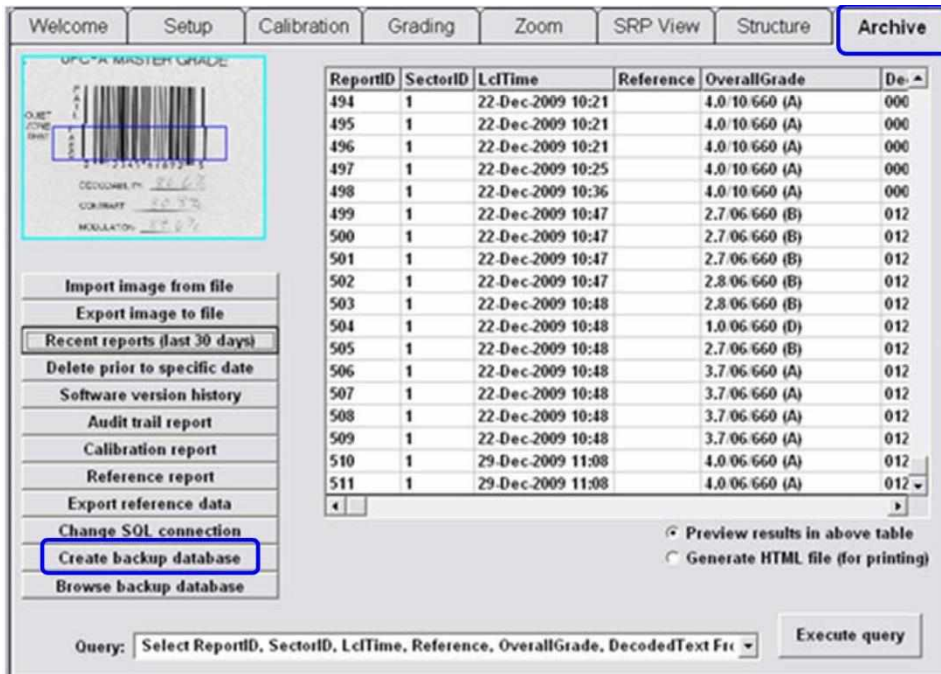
Welcome | Setup | Calibration | Grading | Zoom | SRP View | Structure | Archive

UPC-A MASTER GRADE

DECODABILITY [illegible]
CONTRAST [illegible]
MODULATION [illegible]

Import image from file
Export image to file
Recent reports (last 30 days)
Delete prior to specific date
Software version history
Audit trail report
Calibration report
Reference report
Export reference data
Change SQL connection
Create backup database
Browse backup database

| ReportID | SectorID | LclTime | Reference | OverallGrade | De |
|---|---|---|---|---|---|
| 494 | 1 | 22-Dec-2009 10:21 | | 4.0/10/660 (A) | 000 |
| 495 | 1 | 22-Dec-2009 10:21 | | 4.0/10/660 (A) | 000 |
| 496 | 1 | 22-Dec-2009 10:21 | | 4.0/10/660 (A) | 000 |
| 497 | 1 | 22-Dec-2009 10:25 | | 4.0/10/660 (A) | 000 |
| 498 | 1 | 22-Dec-2009 10:36 | | 4.0/10/660 (A) | 000 |
| 499 | 1 | 22-Dec-2009 10:47 | | 2.7/06/660 (B) | 012 |
| 500 | 1 | 22-Dec-2009 10:47 | | 2.7/06/660 (B) | 012 |
| 501 | 1 | 22-Dec-2009 10:47 | | 2.7/06/660 (B) | 012 |
| 502 | 1 | 22-Dec-2009 10:47 | | 2.8/06/660 (B) | 012 |
| 503 | 1 | 22-Dec-2009 10:48 | | 2.8/06/660 (B) | 012 |
| 504 | 1 | 22-Dec-2009 10:48 | | 1.0/06/660 (D) | 012 |
| 505 | 1 | 22-Dec-2009 10:48 | | 2.7/06/660 (B) | 012 |
| 506 | 1 | 22-Dec-2009 10:48 | | 3.7/06/660 (A) | 012 |
| 507 | 1 | 22-Dec-2009 10:48 | | 3.7/06/660 (A) | 012 |
| 508 | 1 | 22-Dec-2009 10:48 | | 3.7/06/660 (A) | 012 |
| 509 | 1 | 22-Dec-2009 10:48 | | 3.7/06/660 (A) | 012 |
| 510 | 1 | 29-Dec-2009 11:08 | | 4.0/06/660 (A) | 012 |
| 511 | 1 | 29-Dec-2009 11:08 | | 4.0/06/660 (A) | 012 |

Preview results in above table
Generate HTML file (for printing)

Query: Select ReportID, SectorID, LclTime, Reference, OverallGrade, DecodedText Fr

Execute query